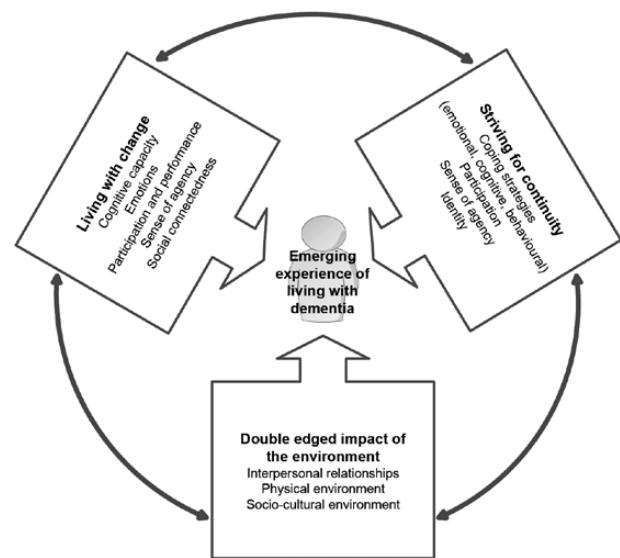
Living with change
Cognitive capacity
Emotions
Participation and performance
Sense of agency
Social connectedness

Striving for continuity
Coping strategies
(emotional, cognitive, behavioural)
Participation
Sense of agency
Identity

Emerging experience of living with dementia

Double edged impact of the environment
Interpersonal relationships
Physical environment
Socio-cultural environment